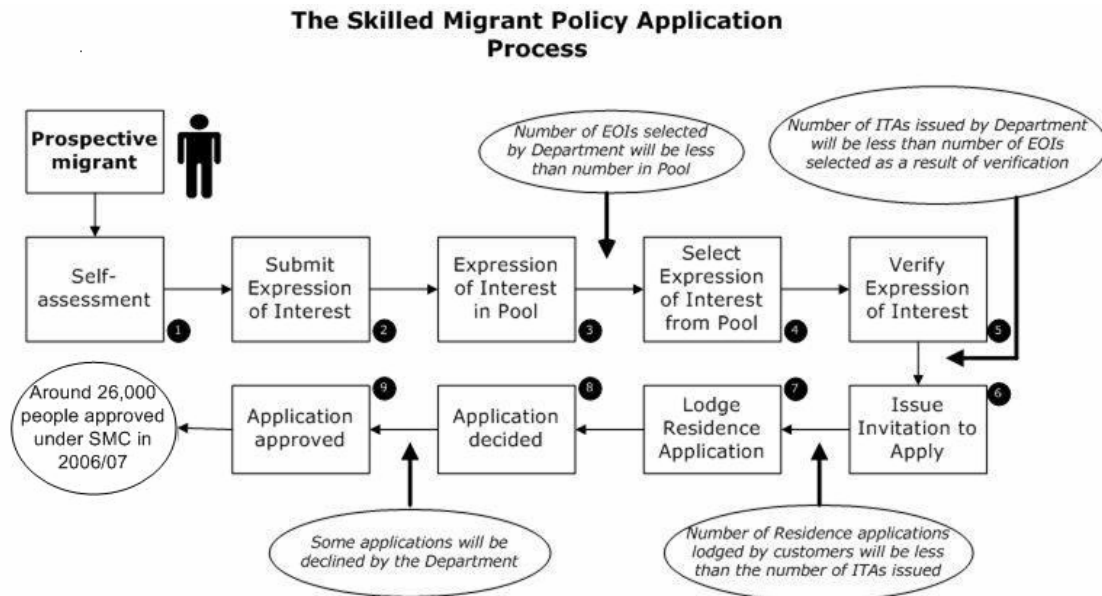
The Skilled Migrant Policy Application Process

Prospective migrant

Number of EOIs selected by Department will be less than number in Pool

Number of ITAs issued by Department will be less than number of EOIs selected as a result of verification

Self-assessment
1

Submit Expression of Interest
2

Expression of Interest in Pool
3

Select Expression of Interest from Pool
4

Verify Expression of Interest
5

Issue Invitation to Apply
6

Lodge Residence Application
7

Application decided
8

Application approved
9

Around 26,000 people approved under SMC in 2006/07

Some applications will be declined by the Department

Number of Residence applications lodged by customers will be less than the number of ITAs issued